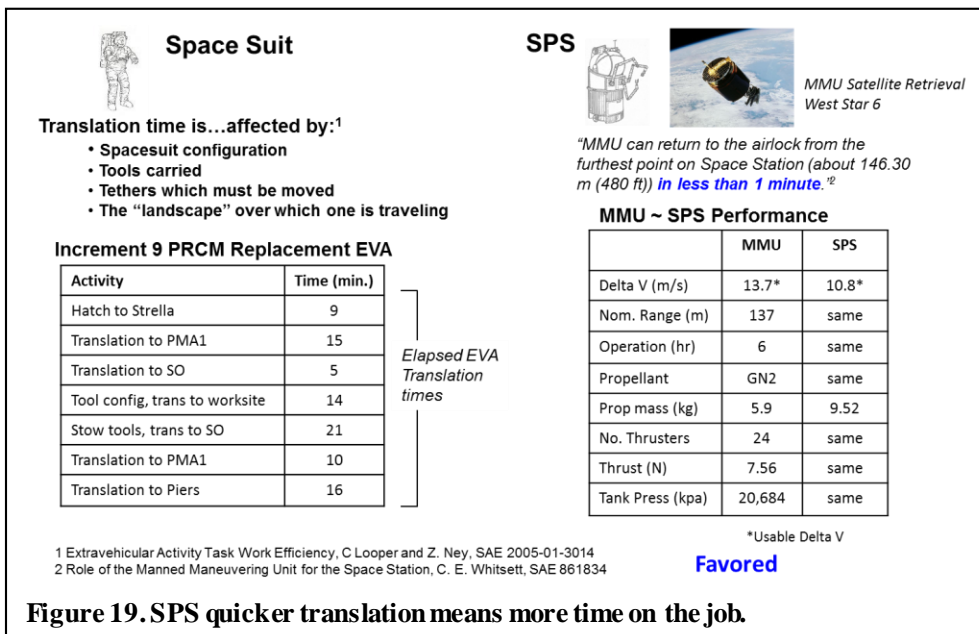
Space Suit

SPS

MMU Satellite Retrieval West Star 6

Translation time is…affected by:$^1$
• Spacesuit configuration
• Tools carried
• Tethers which must be moved
• The "landscape" over which one is traveling

"MMU can return to the airlock from the furthest point on Space Station (about 146.30 m (480 ft)) in less than 1 minute."$^2$

Increment 9 PRCM Replacement EVA

| Activity | Time (min.) |
|---|---|
| Hatch to Strella | 9 |
| Translation to PMA1 | 15 |
| Translation to SO | 5 |
| Tool config, trans to worksite | 14 |
| Stow tools, trans to SO | 21 |
| Translation to PMA1 | 10 |
| Translation to Piers | 16 |

Elapsed EVA Translation times

MMU ~ SPS Performance

| | MMU | SPS |
|---|---|---|
| Delta V (m/s) | 13.7* | 10.8* |
| Nom. Range (m) | 137 | same |
| Operation (hr) | 6 | same |
| Propellant | GN2 | same |
| Prop mass (kg) | 5.9 | 9.52 |
| No. Thrusters | 24 | same |
| Thrust (N) | 7.56 | same |
| Tank Press (kpa) | 20,684 | same |

*Usable Delta V

Favored

1 Extravehicular Activity Task Work Efficiency, C Looper and Z. Ney, SAE 2005-01-3014
2 Role of the Manned Maneuvering Unit for the Space Station, C. E. Whitsett, SAE 861834

Figure 19. SPS quicker translation means more time on the job.